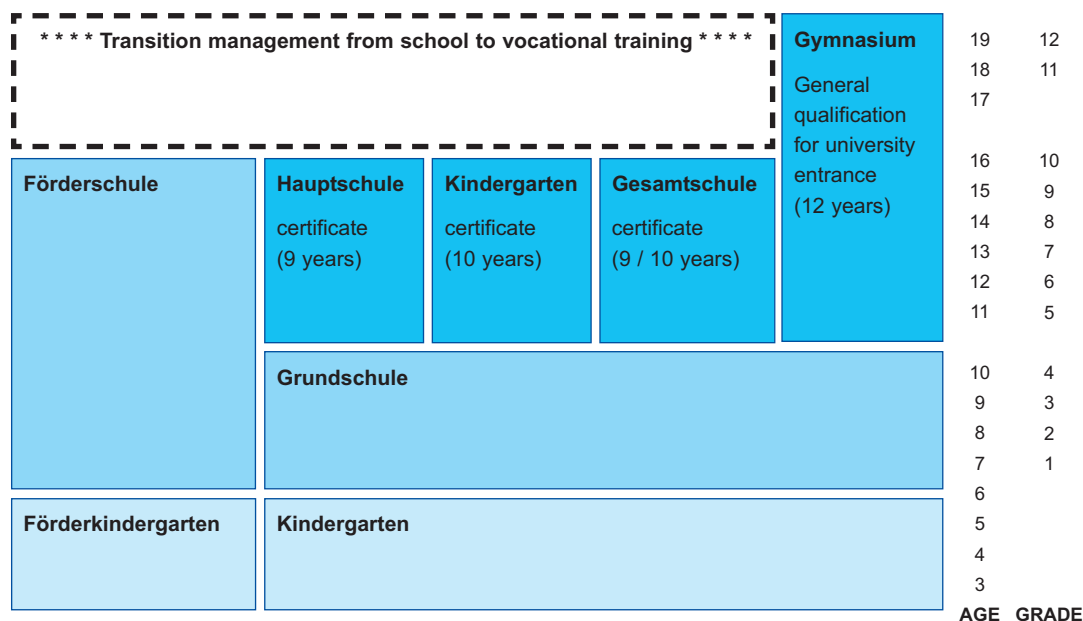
* * * * Transition management from school to vocational training * * * *

Gymnasium

General qualification for university entrance (12 years)

Förderschule

Hauptschule

certificate (9 years)

Kindergarten

certificate (10 years)

Gesamtschule

certificate (9 / 10 years)

Grundschule

Förderkindergarten

Kindergarten

| AGE | GRADE |
|---|---|
| 19 | 12 |
| 18 | 11 |
| 17 | |
| 16 | 10 |
| 15 | 9 |
| 14 | 8 |
| 13 | 7 |
| 12 | 6 |
| 11 | 5 |
| 10 | 4 |
| 9 | 3 |
| 8 | 2 |
| 7 | 1 |
| 6 | |
| 5 | |
| 4 | |
| 3 | |